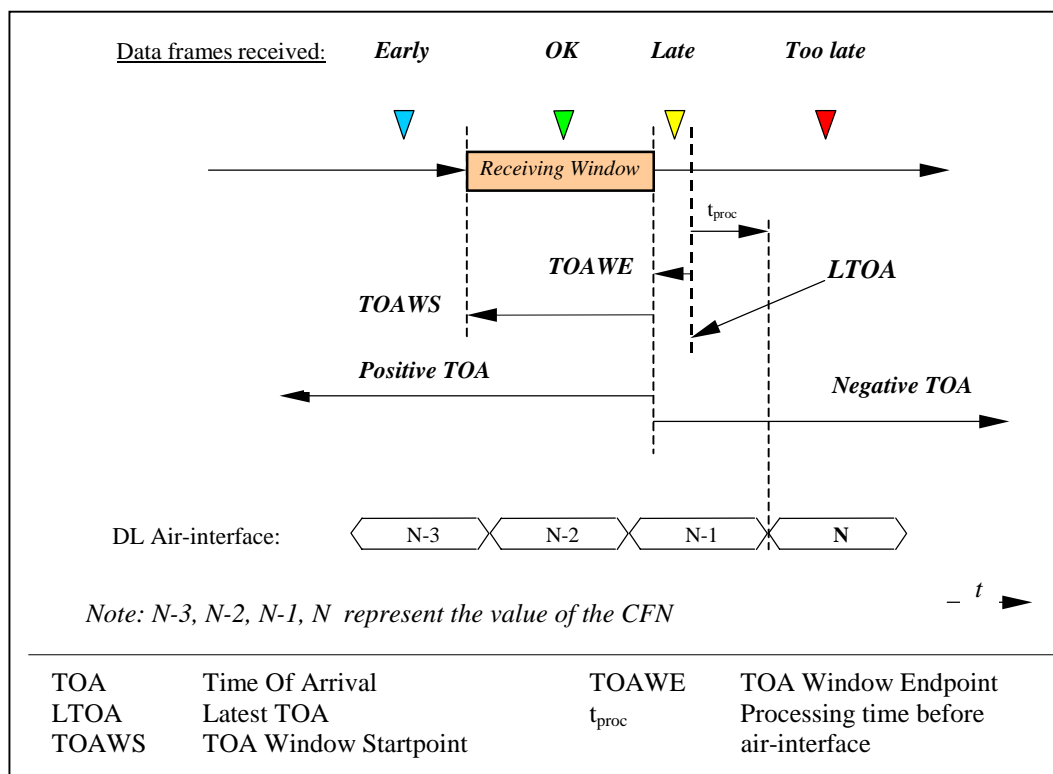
Data frames received: *Early* *OK* *Late* *Too late*

*Receiving Window*

$t_{proc}$

*TOAWE*

*LTOA*

*TOAWS*

*Positive TOA*

*Negative TOA*

DL Air-interface: N-3 N-2 N-1 **N**

*t*

*Note: N-3, N-2, N-1, N represent the value of the CFN*

| | | | |
|---|---|---|---|
| TOA | Time Of Arrival | TOAWE | TOA Window Endpoint |
| LTOA | Latest TOA | $t_{proc}$ | Processing time before air-interface |
| TOAWS | TOA Window Startpoint | | |